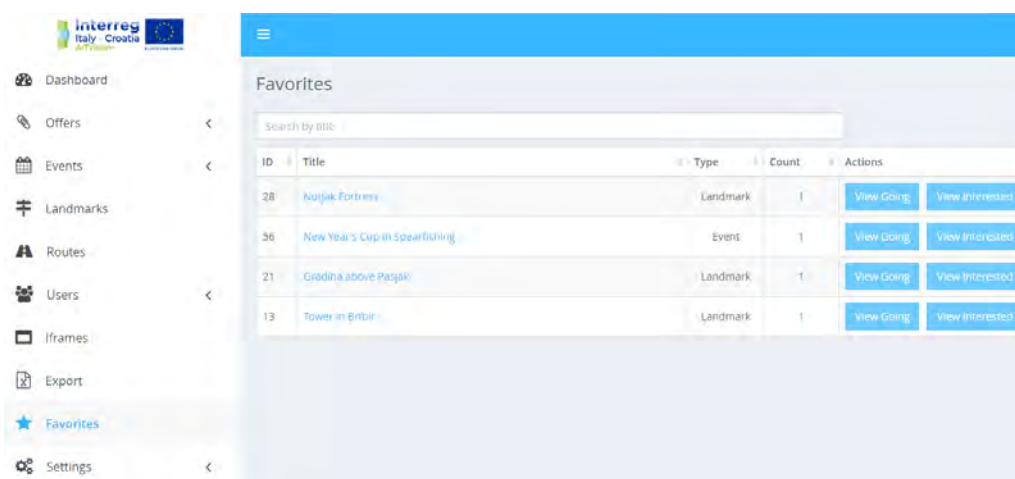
Interreg Italy - Croatia ArTVision+

Dashboard
Offers
Events
Landmarks
Routes
Users
Iframes
Export
Favorites
Settings

Favorites

Search by title

| ID | Title | Type | Count | Actions |
|---|---|---|---|---|
| 28 | Nutjak Fortress | Landmark | 1 | View Going View Interested |
| 56 | New Year's Cup in Spearfishing | Event | 1 | View Going View Interested |
| 21 | Gradina above Pasjak | Landmark | 1 | View Going View Interested |
| 13 | Tower in Bribir | Landmark | 1 | View Going View Interested |